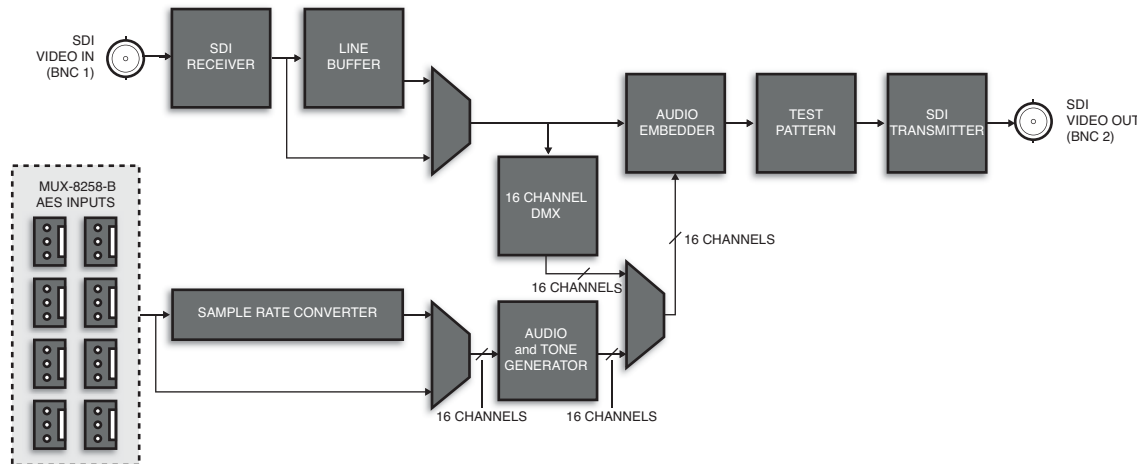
SDI
VIDEO IN
(BNC 1)

SDI
RECEIVER

LINE
BUFFER

AUDIO
EMBEDDER

TEST
PATTERN

SDI
TRANSMITTER

SDI
VIDEO OUT
(BNC 2)

MUX-8258-B
AES INPUTS

16 CHANNEL
DMX

16 CHANNELS

16 CHANNELS

SAMPLE RATE CONVERTER

AUDIO
and TONE
GENERATOR

16 CHANNELS

16 CHANNELS